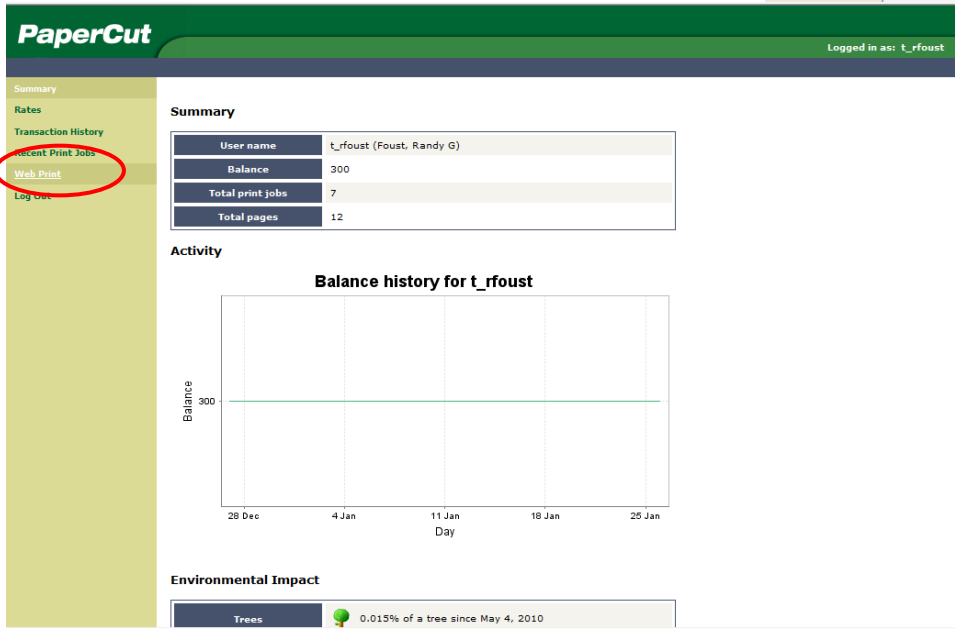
PaperCut

Logged in as: t_rfoust

Summary
Rates
Transaction History
Recent Print Jobs
Web Print
Log Out

Summary

| User name | t_rfoust (Foust, Randy G) |
|---|---|
| Balance | 300 |
| Total print jobs | 7 |
| Total pages | 12 |

Activity

Balance history for t_rfoust

Balance

300

28 Dec
4 Jan
11 Jan
18 Jan
25 Jan

Day

Environmental Impact

| Trees | 0.015% of a tree since May 4, 2010 |
|---|---|